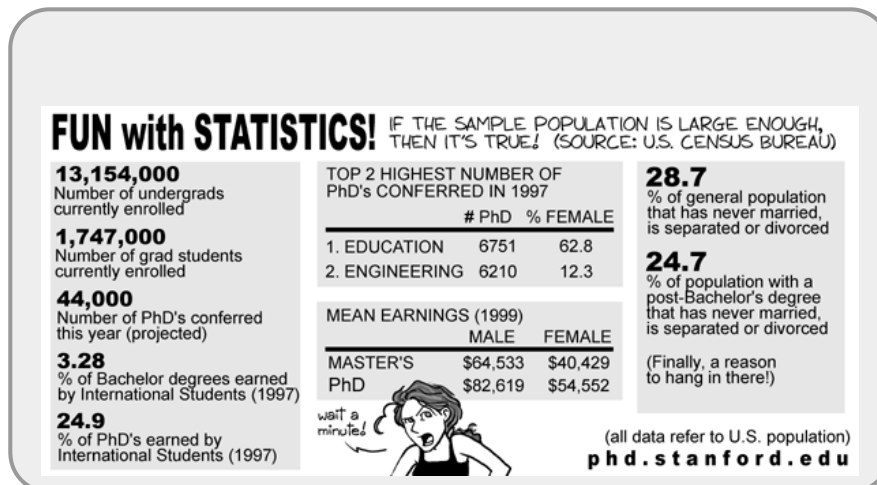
FUN with STATISTICS! IF THE SAMPLE POPULATION IS LARGE ENOUGH, THEN IT'S TRUE! (SOURCE: U.S. CENSUS BUREAU)

**13,154,000**
Number of undergrads currently enrolled

**1,747,000**
Number of grad students currently enrolled

**44,000**
Number of PhD's conferred this year (projected)

**3.28**
% of Bachelor degrees earned by International Students (1997)

**24.9**
% of PhD's earned by International Students (1997)

TOP 2 HIGHEST NUMBER OF PhD's CONFERRED IN 1997

| | # PhD | % FEMALE |
|---|---|---|
| 1. EDUCATION | 6751 | 62.8 |
| 2. ENGINEERING | 6210 | 12.3 |

MEAN EARNINGS (1999)

| | MALE | FEMALE |
|---|---|---|
| MASTER'S | \$64,533 | \$40,429 |
| PhD | \$82,619 | \$54,552 |

wait a minute!

**28.7**
% of general population that has never married, is separated or divorced

**24.7**
% of population with a post-Bachelor's degree that has never married, is separated or divorced

(Finally, a reason to hang in there!)

(all data refer to U.S. population)
phd.stanford.edu